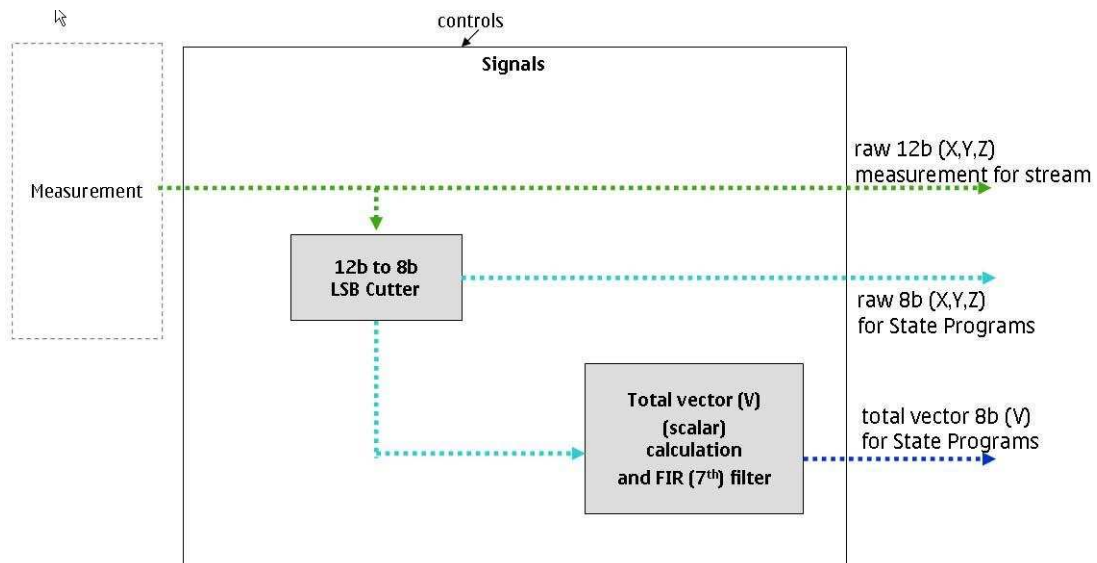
controls

Signals

Measurement

raw 12b (X,Y,Z) measurement for stream

12b to 8b LSB Cutter

raw 8b (X,Y,Z) for State Programs

Total vector (V) (scalar) calculation and FIR (7$^{th}$) filter

total vector 8b (V) for State Programs